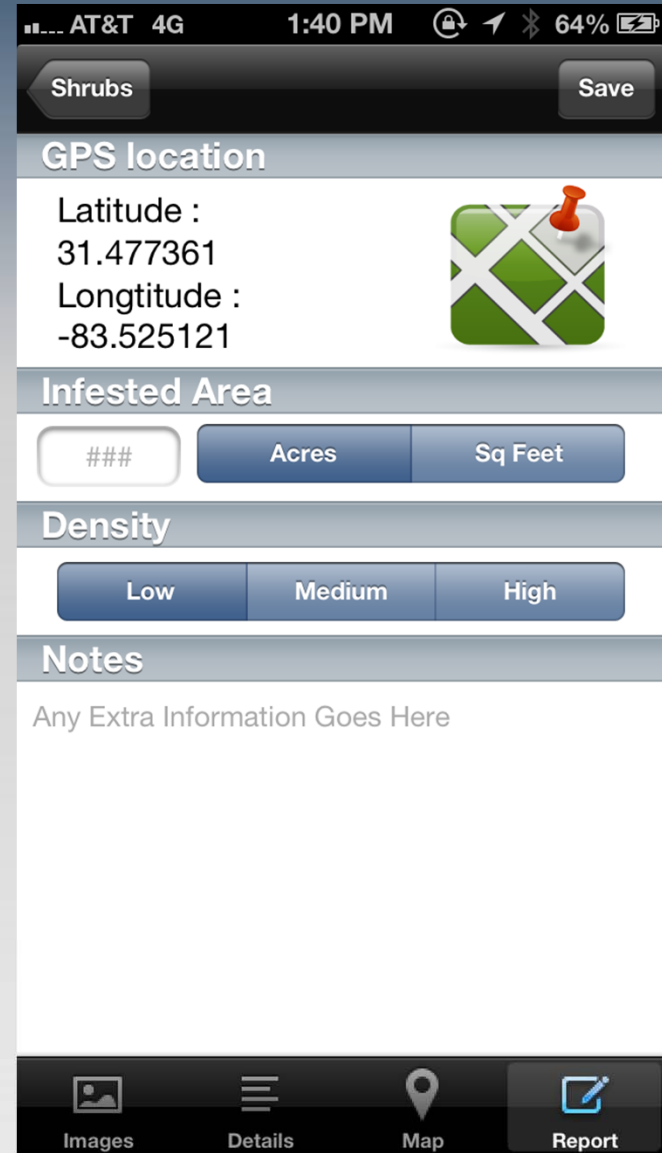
AT&T 4G 1:40 PM 64%

Shrubs

Save

GPS location

Latitude :
31.477361
Longtitude :
-83.525121

Infested Area

###

Acres

Sq Feet

Density

Low

Medium

High

Notes

Any Extra Information Goes Here

Images

Details

Map

Report